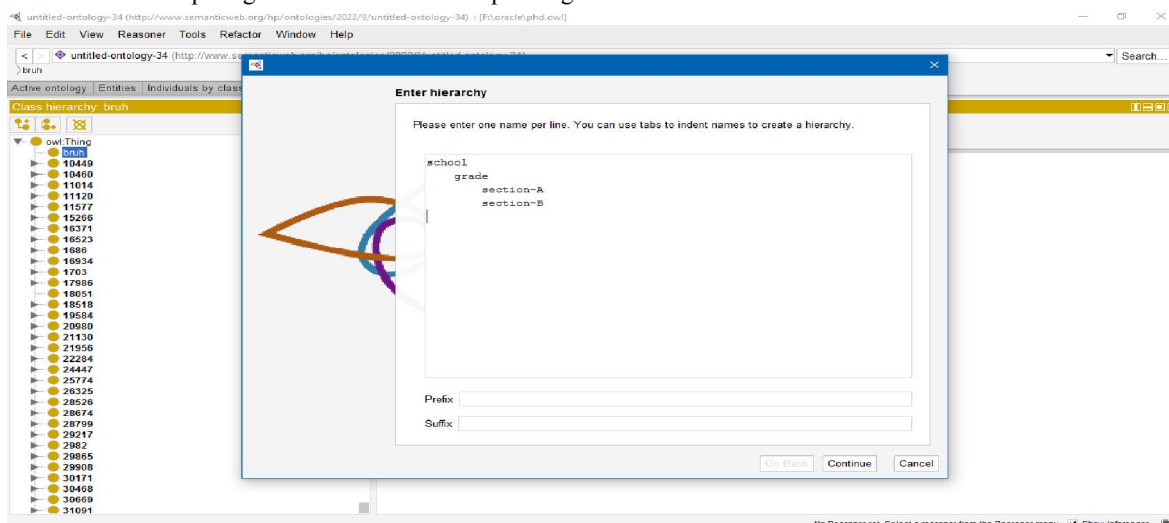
untitled-ontology-34 (http://www.semanticweb.org/hp/ontologies/2022/9/untitled-ontology-34) : [F:\oracle\phd.owl]

File Edit View Reasoner Tools Refactor Window Help

untitled-ontology-34 (http://www.se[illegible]

Search...

bruh

Active ontology | Entities | Individuals by class

Class hierarchy: bruh

owl:Thing
bruh
10449
10460
11014
11120
11577
15266
16371
16523
1686
16934
1703
17986
18051
18518
19584
20980
21130
21956
22284
24447
25774
26325
28526
28674
28799
29217
2982
29865
29908
30171
30468
30669
31091

Enter hierarchy

Please enter one name per line. You can use tabs to indent names to create a hierarchy.

school
grade
section-A
section-B

Prefix

Suffix

Go Back | Continue | Cancel

No Reasoner set. Select a reasoner from the Reasoner menu | Show Inferences